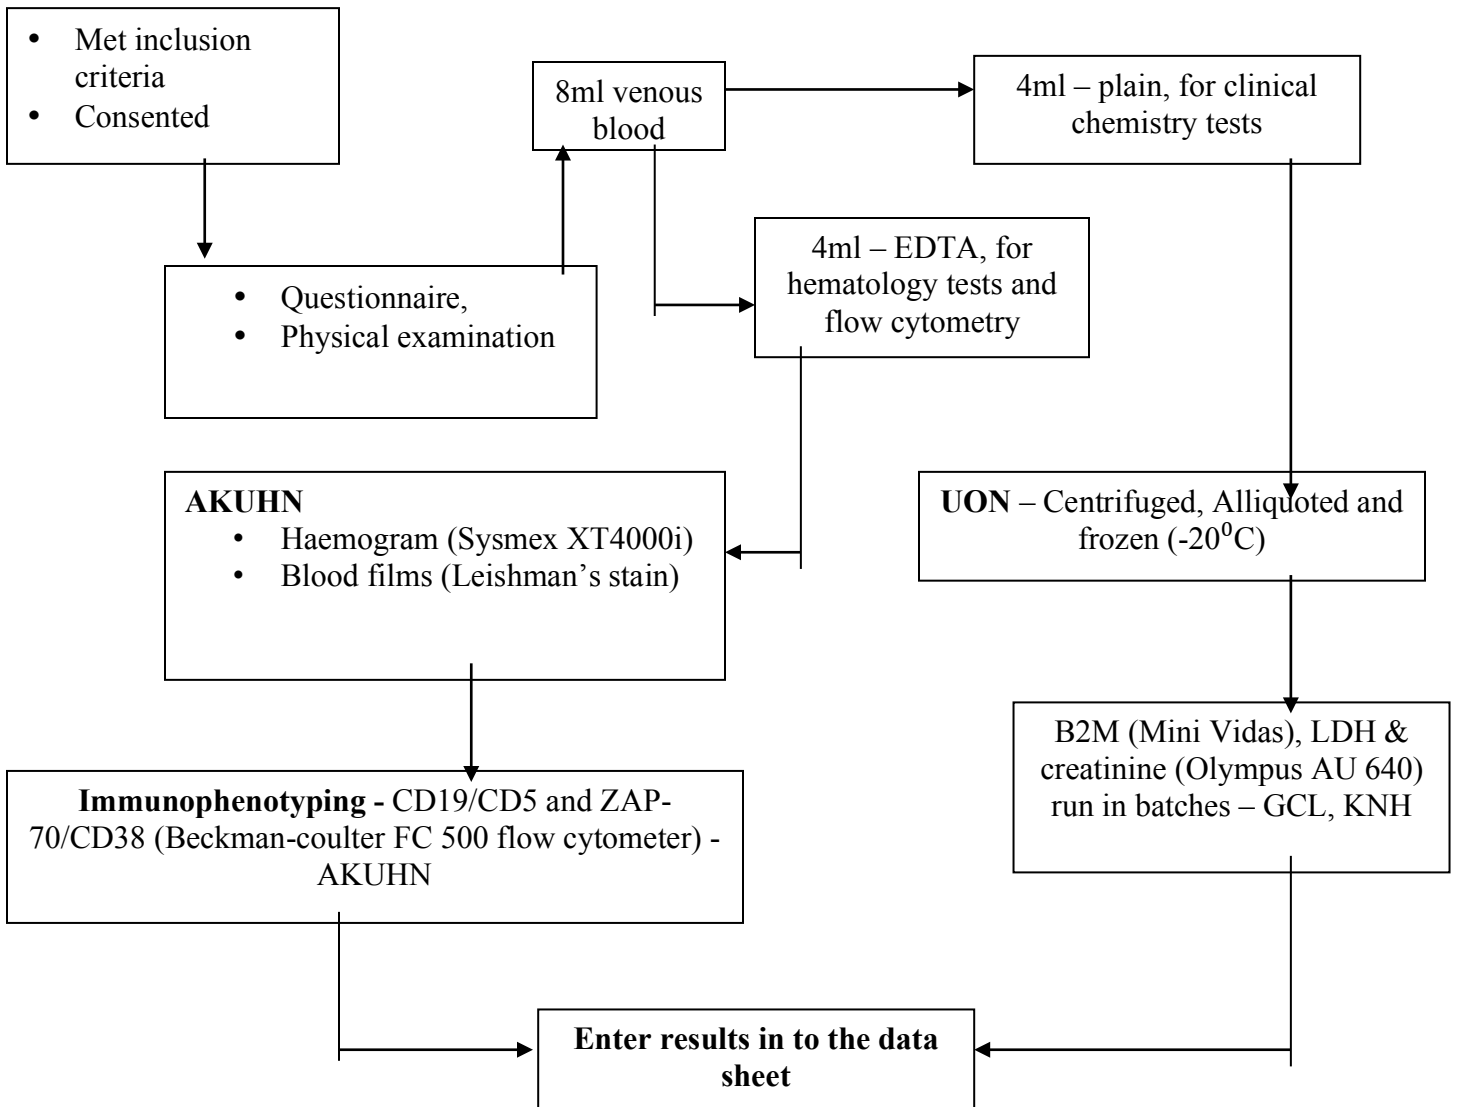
• Met inclusion criteria
• Consented

8ml venous blood

4ml – plain, for clinical chemistry tests

• Questionnaire,
• Physical examination

4ml – EDTA, for hematology tests and flow cytometry

**AKUHN**
• Haemogram (Sysmex XT4000i)
• Blood films (Leishman's stain)

**UON** – Centrifuged, Alliquoted and frozen (-20$^0$C)

B2M (Mini Vidas), LDH & creatinine (Olympus AU 640) run in batches – GCL, KNH

**Immunophenotyping -** CD19/CD5 and ZAP-70/CD38 (Beckman-coulter FC 500 flow cytometer) - AKUHN

**Enter results in to the data sheet**